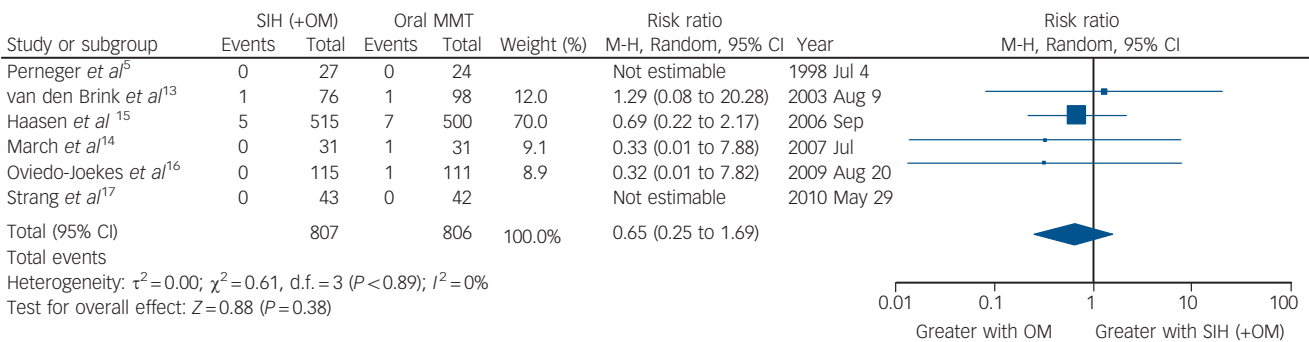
| Study or subgroup | SIH (+OM) Events | SIH (+OM) Total | Oral MMT Events | Oral MMT Total | Weight (%) | Risk ratio M-H, Random, 95% CI | Year |
|---|---|---|---|---|---|---|---|
| Perneger *et al*$^{5}$ | 0 | 27 | 0 | 24 | | Not estimable | 1998 Jul 4 |
| van den Brink *et al*$^{13}$ | 1 | 76 | 1 | 98 | 12.0 | 1.29 (0.08 to 20.28) | 2003 Aug 9 |
| Haasen *et al* $^{15}$ | 5 | 515 | 7 | 500 | 70.0 | 0.69 (0.22 to 2.17) | 2006 Sep |
| March *et al*$^{14}$ | 0 | 31 | 1 | 31 | 9.1 | 0.33 (0.01 to 7.88) | 2007 Jul |
| Oviedo-Joekes *et al*$^{16}$ | 0 | 115 | 1 | 111 | 8.9 | 0.32 (0.01 to 7.82) | 2009 Aug 20 |
| Strang *et al*$^{17}$ | 0 | 43 | 0 | 42 | | Not estimable | 2010 May 29 |
| Total (95% CI) | | 807 | | 806 | 100.0% | 0.65 (0.25 to 1.69) | |

Total events
Heterogeneity: $\tau^2 = 0.00$; $\chi^2 = 0.61$, d.f. = 3 ($P < 0.89$); $I^2 = 0\%$
Test for overall effect: $Z = 0.88$ ($P = 0.38$)

Risk ratio
M-H, Random, 95% CI

0.01 0.1 1 10 100

Greater with OM Greater with SIH (+OM)